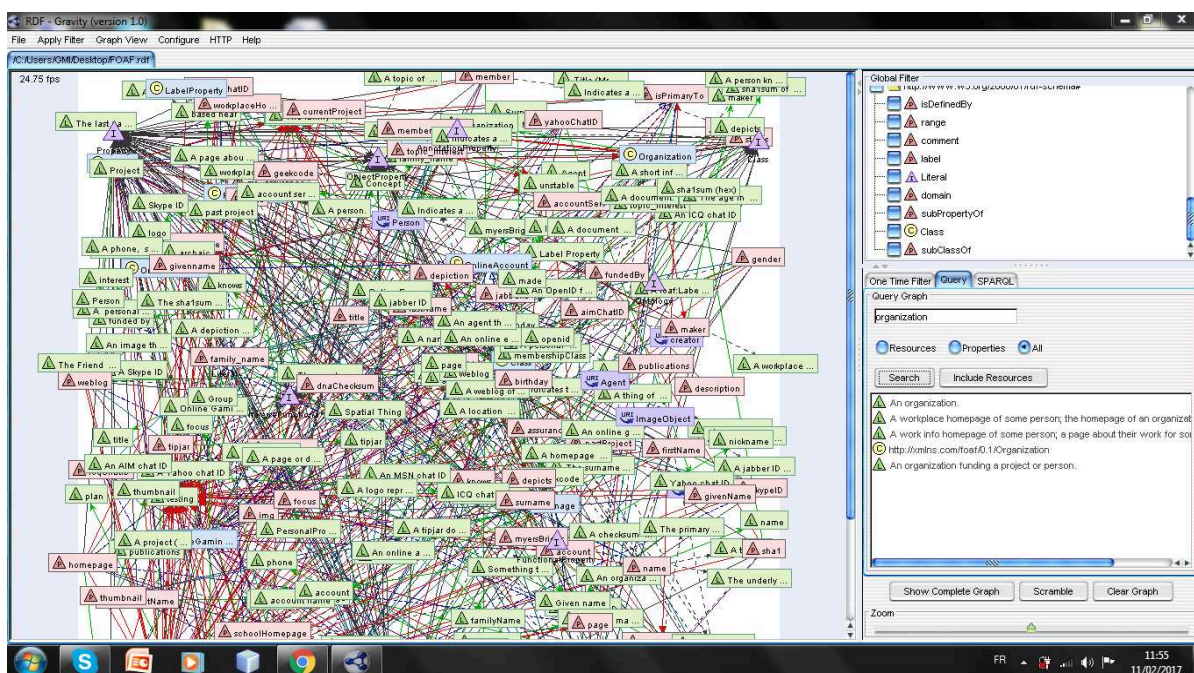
RDF - Gravity (version 1.0)

File Apply Filter Graph View Configure HTTP Help

/C:/Users/GMI/Desktop/FOAF.rdf

24.75 fps

LabelProperty
A topic of ...
member
A person kn ...
Indicates a ...
isPrimaryTo
maker
workplaceHo ...
currentProject
The last na ...
member
yahooChatID
depict
Organization
Class
Project
A page abou ...
geekcode
A short inf ...
unstable
account ser ...
sha1sum (hex)
A document ...
An ICQ chat ID
Skype ID
past project
A person
Indicates a ...
Person
logo
myersBrig ...
A document ...
A phone, s ...
Label Property
givenname
depiction
OnlineAccount
fundedBy
gender
interest
knows
made
An OpenID f ...
Person
The sha1sum ...
jabber ID
aimChatID
A personal ...
funded by
title
An agent th ...
maker
A depiction ...
openid
creator
An image th ...
An online e ...
membershipClass
family_name
The Friend ...
page
publications
A workplace ...
A Skype ID
weblog
dnaChecksum
birthday
Agent
description
A weblog of ...
Group
A thing of ...
Online Gami ...
Spatial Thing
A location ...
ImageObject
focus
tipjar
An online g ...
nickname
title
tipjar
firstName
An AIM chat ID
A yahoo chat ID
A page or d ...
A homepage ...
surname ...
A jabber ID
An MSN chat ID
knows
depicts
plan
thumbnail
A logo repr ...
ICQ chat
surname
Yahoo chat ID
givenName
skypeID
focus
img
PersonalPro ...
A tipjar do ...
The primary ...
name
A project ( ...
myersBri ...
A checksum ...
publications
account
homepage
phone
An online a ...
name
sha1
Something t ...
An organiza ...
The underly ...
thumbnail
account
Given name
familyName
page
schoolHomepage

Global Filter
isDefinedBy
range
comment
label
Literal
domain
subPropertyOf
Class
subClassOf

One Time Filter Query SPARQL
Query Graph
organization
Resources Properties All
Search Include Resources
An organization.
A workplace homepage of some person; the homepage of an organizat
A work info homepage of some person; a page about their work for so
http://xmlns.com/foaf/0.1/Organization
An organization funding a project or person.

Show Complete Graph Scramble Clear Graph
Zoom

FR 11:55 11/02/2017